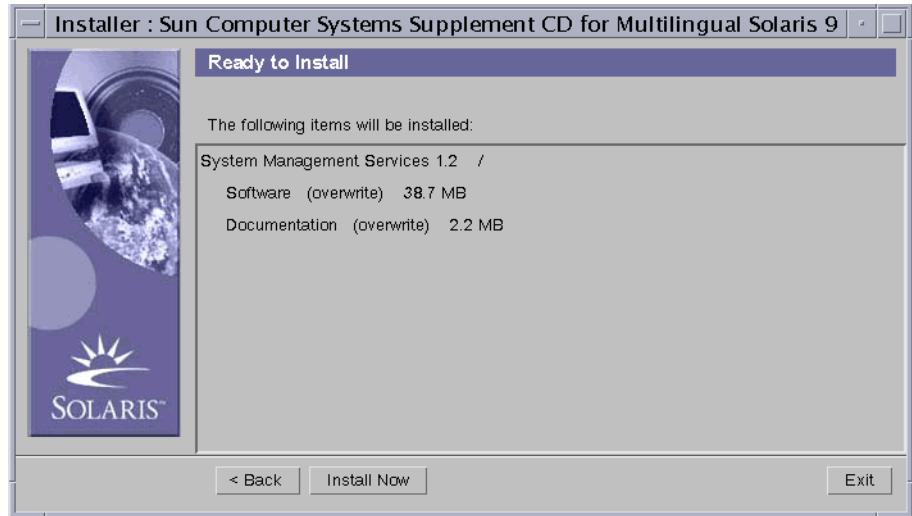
Installer : Sun Computer Systems Supplement CD for Multilingual Solaris 9

Ready to Install

The following items will be installed:

System Management Services 1.2 /

Software (overwrite) 38.7 MB

Documentation (overwrite) 2.2 MB

SOLARIS™

< Back

Install Now

Exit